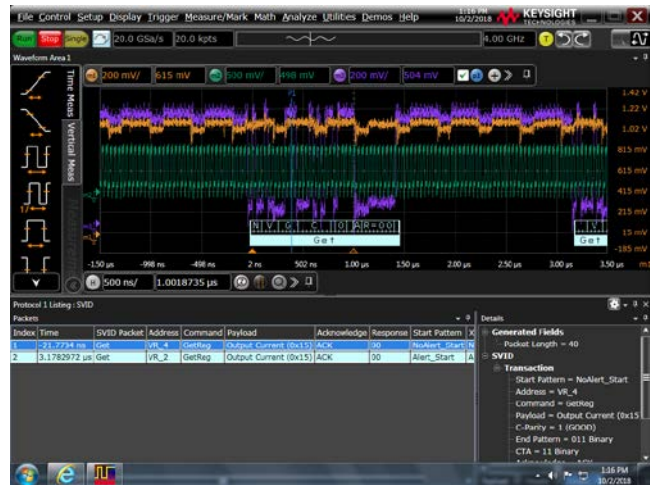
File Control Setup Display Trigger Measure/Mark Math Analyze Utilities Demos Help 1:16 PM 10/2/2018 KEYSIGHT TECHNOLOGIES

Run Stop Single 20.0 GSa/s 20.0 kpts 4.00 GHz

Waveform Area 1

200 mV/ 615 mV 500 mV/ 498 mV 200 mV/ 504 mV

Time Meas Vertical Meas

1.42 V
1.22 V
1.02 V
815 mV
615 mV
415 mV
215 mV
15 mV
-185 mV

N V G C 0 AR=00
Get
Get

-1.50 µs -998 ns -498 ns 2 ns 502 ns 1.00 µs 1.50 µs 2.00 µs 2.50 µs 3.00 µs 3.50 µs

500 ns/ 1.0018735 µs

Protocol 1 Listing : SVID

Packets

| Index | Time | SVID Packet | Address | Command | Payload | Acknowledge | Response | Start Pattern |
|---|---|---|---|---|---|---|---|---|
| 1 | -21.7734 ns | Get | VR_4 | GetReg | Output Current (0x15) | ACK | 00 | NoAlert_Start |
| 2 | 3.1782972 µs | Get | VR_2 | GetReg | Output Current (0x15) | ACK | 00 | Alert_Start |

Details

Generated Fields
Packet Length = 40
SVID
Transaction
Start Pattern = NoAlert_Start
Address = VR_4
Command = GetReg
Payload = Output Current (0x15
C-Parity = 1 (GOOD)
End Pattern = 011 Binary
CTA = 11 Binary

1:16 PM 10/2/2018